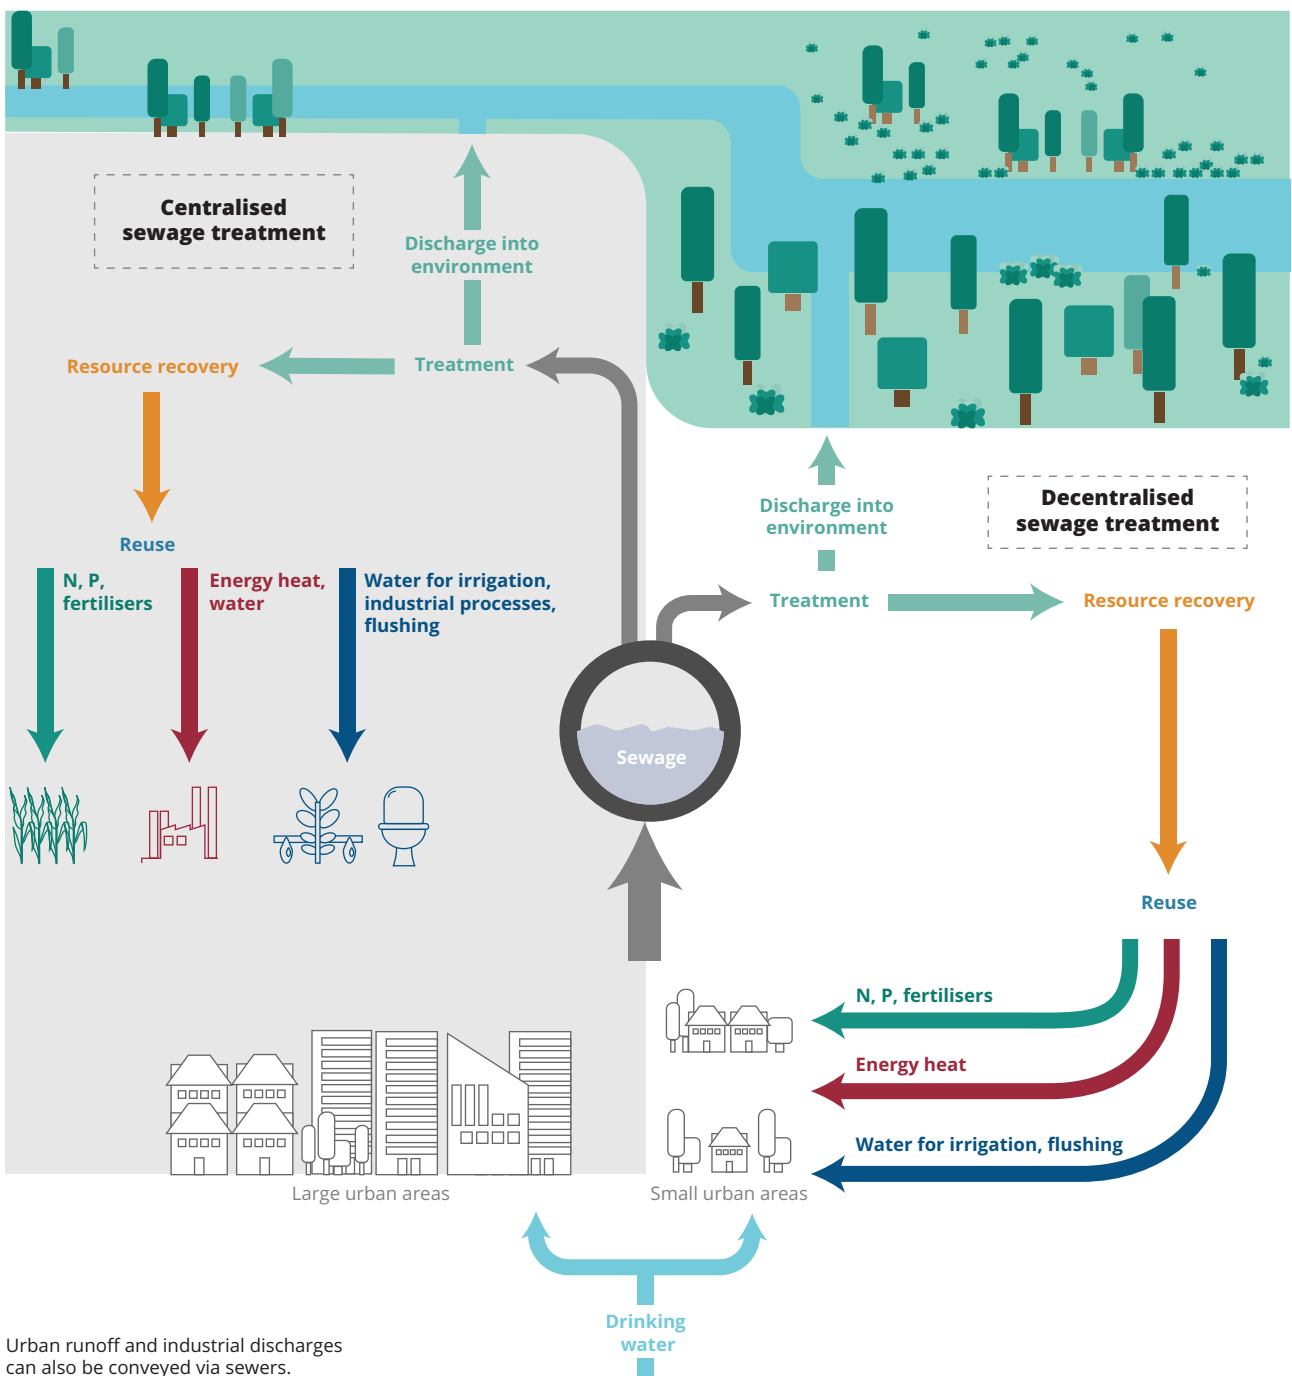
Centralised sewage treatment

Discharge into environment

Resource recovery

Treatment

Reuse

N, P, fertilisers

Energy heat, water

Water for irrigation, industrial processes, flushing

Sewage

Discharge into environment

Decentralised sewage treatment

Treatment

Resource recovery

Reuse

N, P, fertilisers

Energy heat

Water for irrigation, flushing

Large urban areas

Small urban areas

Drinking water

Urban runoff and industrial discharges can also be conveyed via sewers.